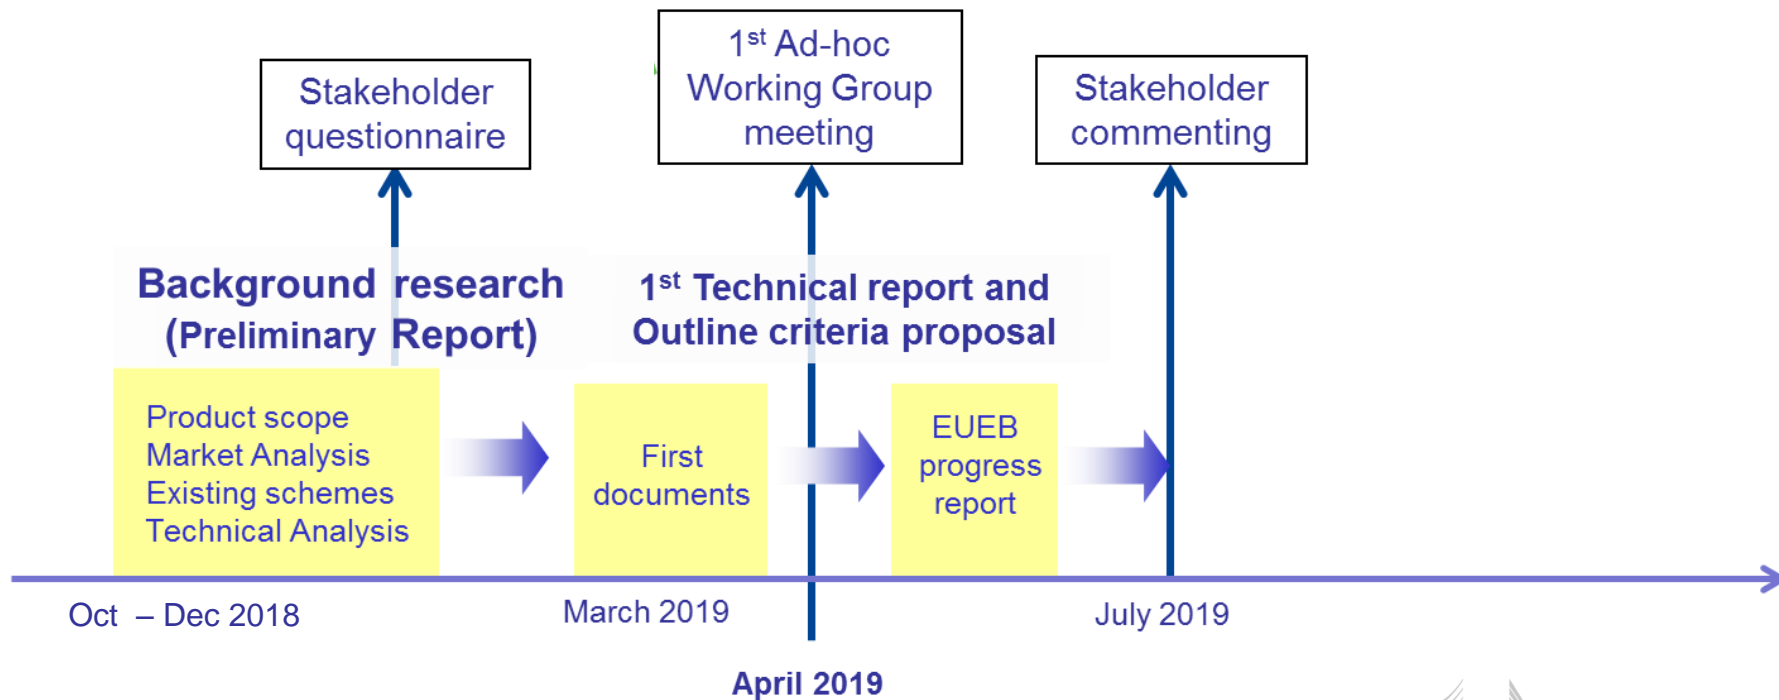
Stakeholder questionnaire

$1^{st}$ Ad-hoc Working Group meeting

Stakeholder commenting

Background research (Preliminary Report)

$1^{st}$ Technical report and Outline criteria proposal

Product scope
Market Analysis
Existing schemes
Technical Analysis

First documents

EUEB progress report

Oct – Dec 2018

March 2019

July 2019

April 2019